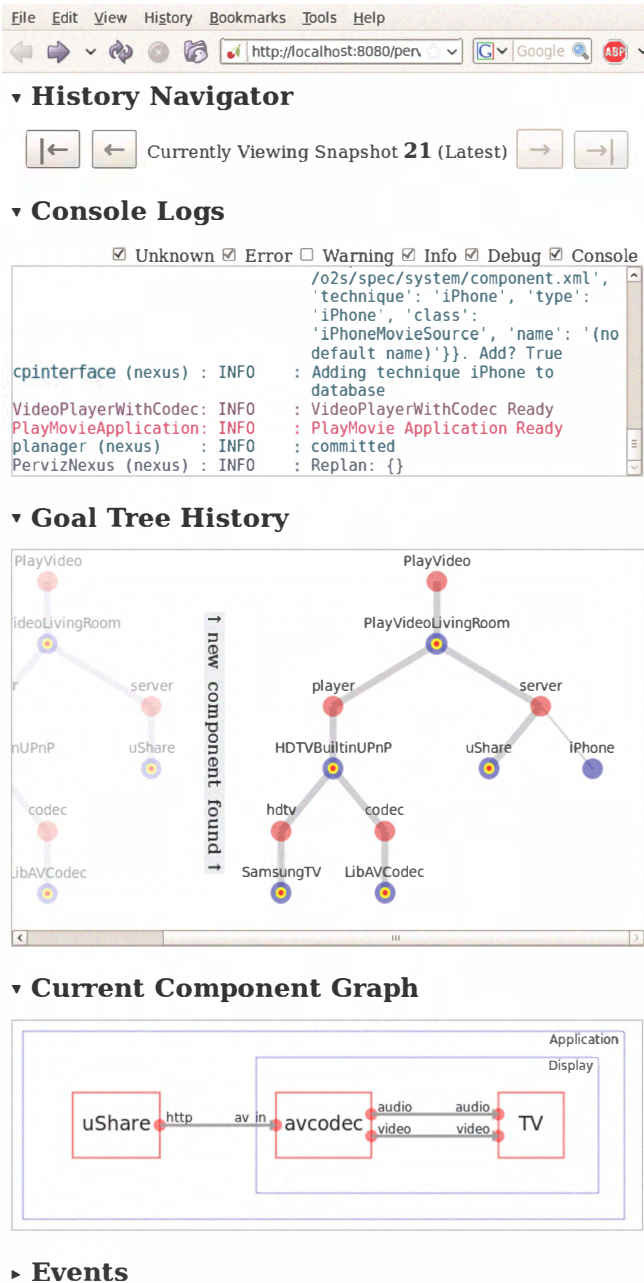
File Edit View History Bookmarks Tools Help

http://localhost:8080/perv

Google

ABP

▾ History Navigator

|← ← Currently Viewing Snapshot 21 (Latest) → →|

▾ Console Logs

☑ Unknown ☑ Error ☐ Warning ☑ Info ☑ Debug ☑ Console

/o2s/spec/system/component.xml', 'technique': 'iPhone', 'type': 'iPhone', 'class': 'iPhoneMovieSource', 'name': '(no default name)'}}. Add? True
cpinterface (nexus) : INFO : Adding technique iPhone to database
VideoPlayerWithCodec: INFO : VideoPlayerWithCodec Ready
PlayMovieApplication: INFO : PlayMovie Application Ready
planager (nexus) : INFO : committed
PervizNexus (nexus) : INFO : Replan: {}

▾ Goal Tree History

PlayVideo
ideoLivingRoom
r
server
nUPnP
uShare
codec
LibAVCodec

↑ new component found ↑

PlayVideo
PlayVideoLivingRoom
player
server
HDTVBuiltinUPnP
uShare
iPhone
hdtv
codec
SamsungTV
LibAVCodec

▾ Current Component Graph

Application
Display
uShare
http
av in
avcodec
audio
video
audio
video
TV

▸ Events